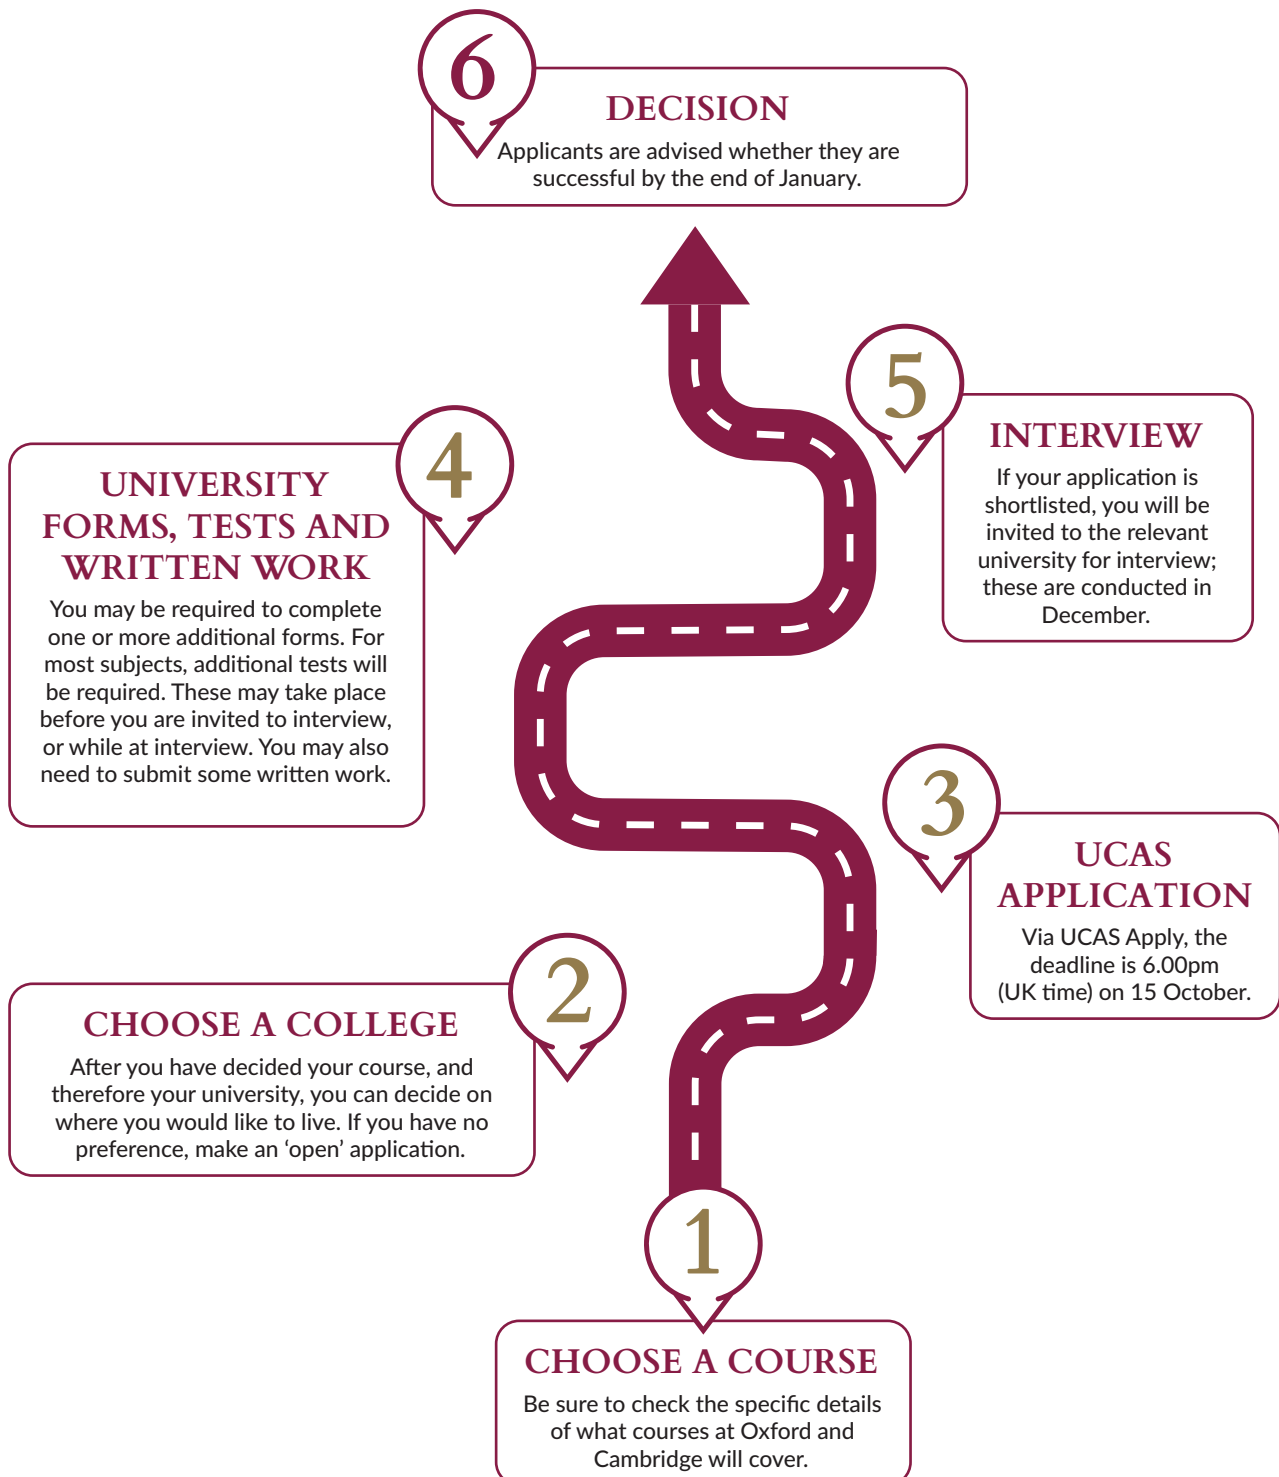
6

DECISION

Applicants are advised whether they are successful by the end of January.

5

INTERVIEW

If your application is shortlisted, you will be invited to the relevant university for interview; these are conducted in December.

4

UNIVERSITY FORMS, TESTS AND WRITTEN WORK

You may be required to complete one or more additional forms. For most subjects, additional tests will be required. These may take place before you are invited to interview, or while at interview. You may also need to submit some written work.

3

UCAS APPLICATION

Via UCAS Apply, the deadline is 6.00pm (UK time) on 15 October.

2

CHOOSE A COLLEGE

After you have decided your course, and therefore your university, you can decide on where you would like to live. If you have no preference, make an 'open' application.

1

CHOOSE A COURSE

Be sure to check the specific details of what courses at Oxford and Cambridge will cover.